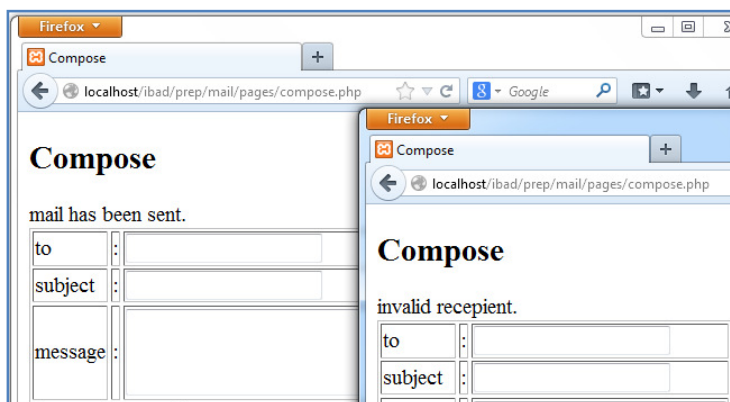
Firefox
Compose
+
localhost/ibad/prep/mail/pages/compose.php
Google

Compose

mail has been sent.

| to | : | |
|---|---|---|
| subject | : | |
| message | : | |

Firefox
Compose
+
localhost/ibad/prep/mail/pages/compose.php

Compose

invalid recepient.

| to | : | |
|---|---|---|
| subject | : | |